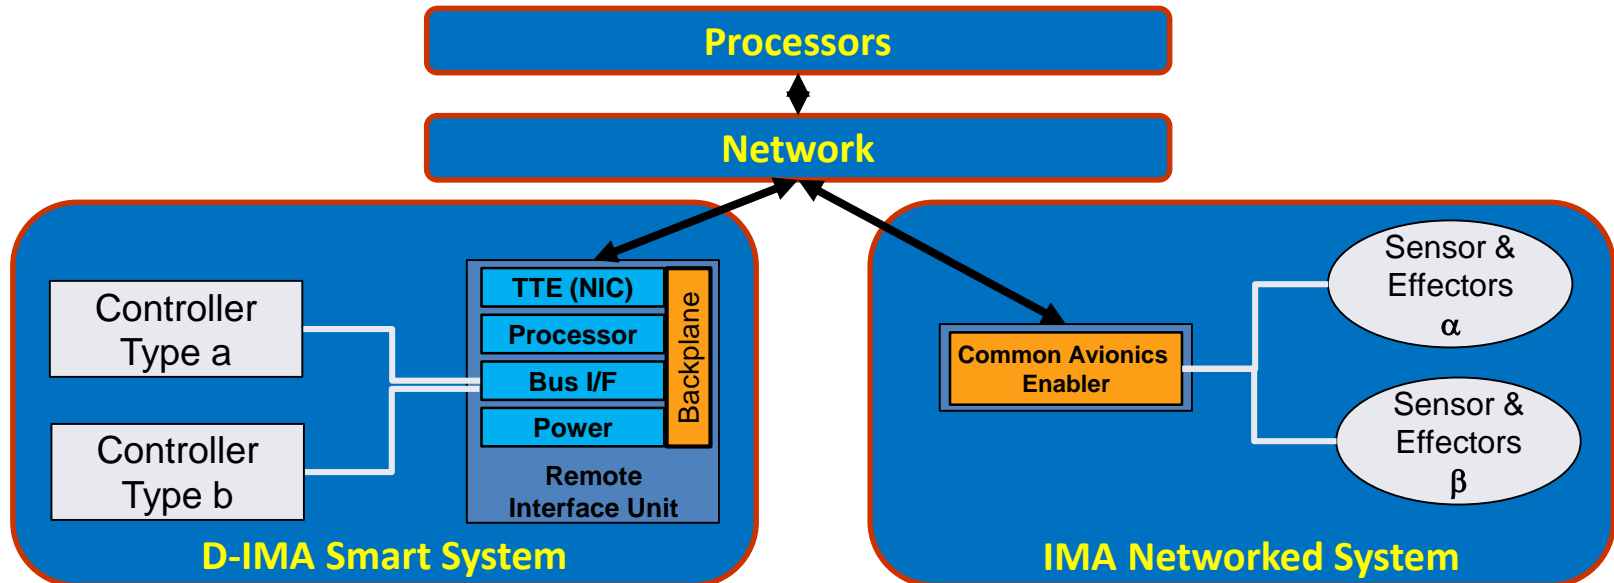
Processors

Network

Controller Type a

Controller Type b

TTE (NIC)

Processor

Bus I/F

Power

Backplane

Remote Interface Unit

D-IMA Smart System

Common Avionics Enabler

Sensor & Effectors $\alpha$

Sensor & Effectors $\beta$

IMA Networked System